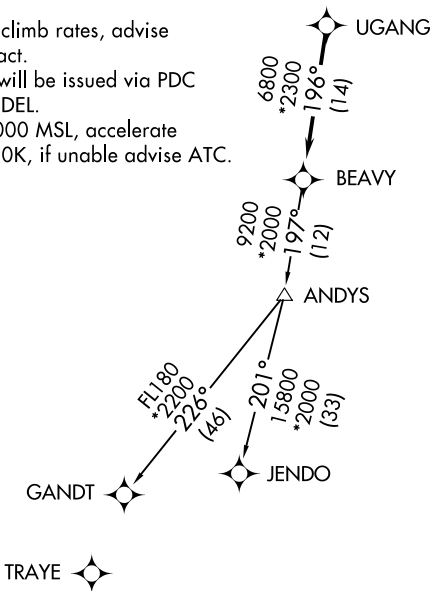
climb rates, advise
act.
will be issued via PDC
DEL.
000 MSL, accelerate
0K, if unable advise ATC.

UGANG

6800
*2300
196°
(14)

BEAVY

9200
*2000
197°
(12)

ANDYS

FL180
*2200
226°
(46)

201°
15800
*2000
(33)

GANDT

JENDO

TRAYE